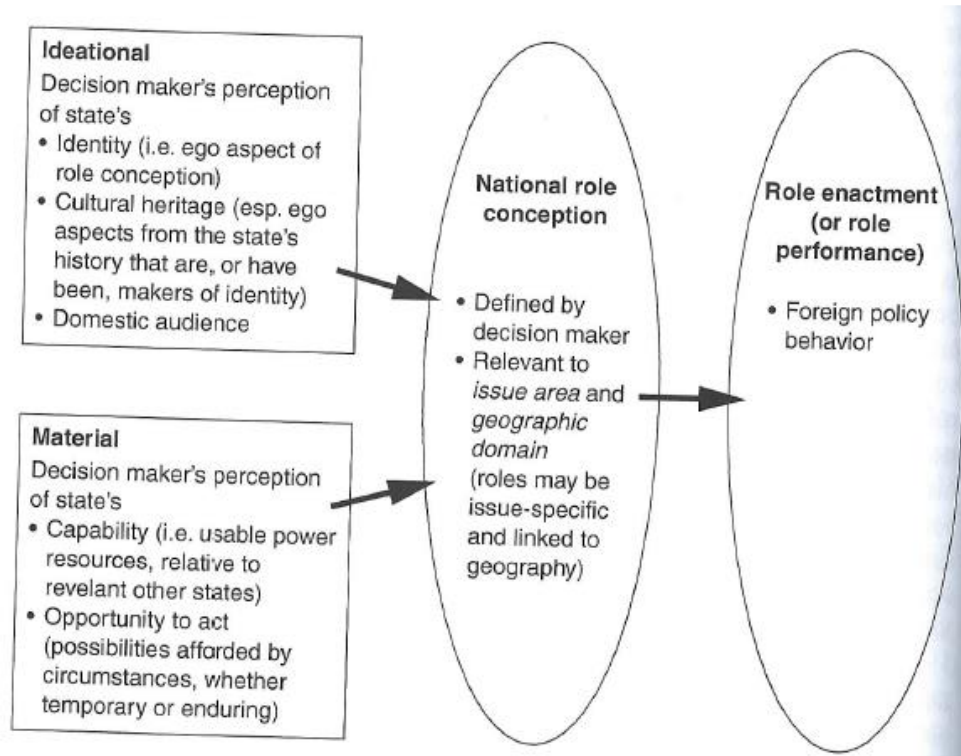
**Ideational**
Decision maker's perception of state's
• Identity (i.e. ego aspect of role conception)
• Cultural heritage (esp. ego aspects from the state's history that are, or have been, makers of identity)
• Domestic audience

**Material**
Decision maker's perception of state's
• Capability (i.e. usable power resources, relative to revelant other states)
• Opportunity to act (possibilities afforded by circumstances, whether temporary or enduring)

**National role conception**
• Defined by decision maker
• Relevant to *issue area* and *geographic domain* (roles may be issue-specific and linked to geography)

**Role enactment (or role performance)**
• Foreign policy behavior